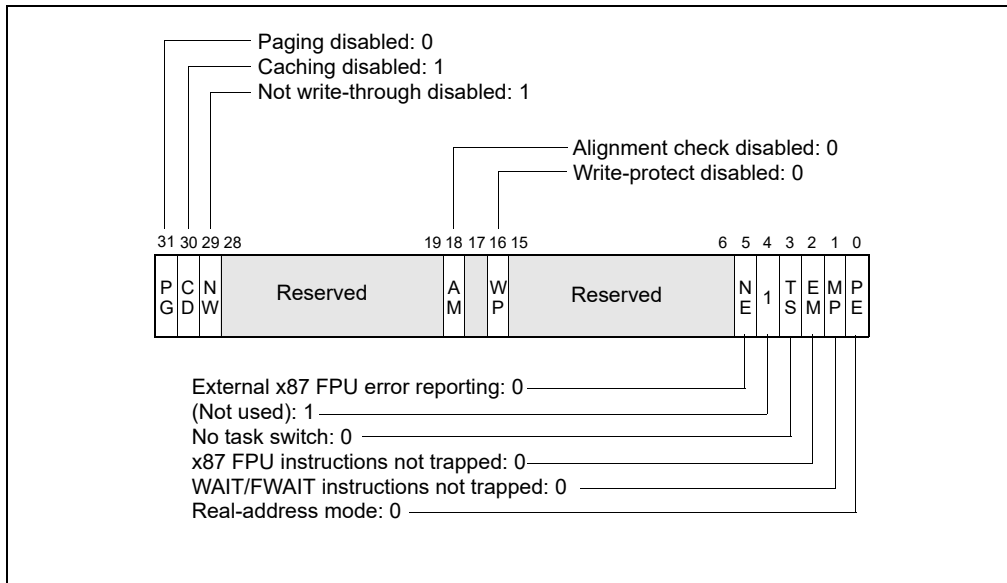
Paging disabled: 0
Caching disabled: 1
Not write-through disabled: 1

Alignment check disabled: 0
Write-protect disabled: 0

31 30 29 28 19 18 17 16 15 6 5 4 3 2 1 0

| PG | CD | NW | Reserved | AM | | WP | Reserved | NE | 1 | TS | EM | MP | PE |
|---|---|---|---|---|---|---|---|---|---|---|---|---|---|

External x87 FPU error reporting: 0
(Not used): 1
No task switch: 0
x87 FPU instructions not trapped: 0
WAIT/FWAIT instructions not trapped: 0
Real-address mode: 0